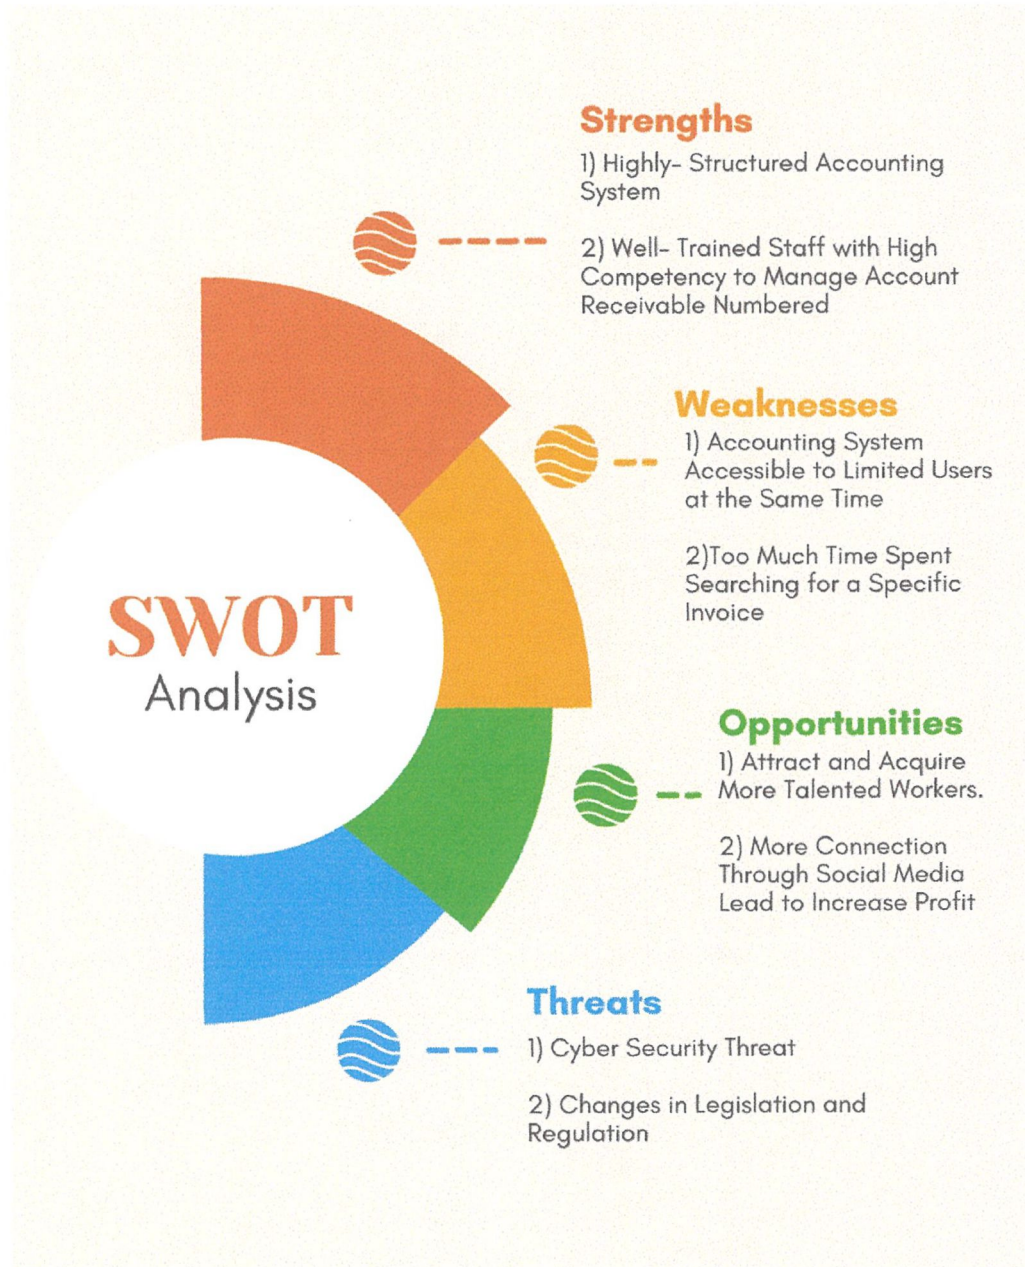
Strengths

1) Highly- Structured Accounting System

2) Well- Trained Staff with High Competency to Manage Account Receivable Numbered

Weaknesses

1) Accounting System Accessible to Limited Users at the Same Time

2)Too Much Time Spent Searching for a Specific Invoice

SWOT
Analysis

Opportunities

1) Attract and Acquire More Talented Workers.

2) More Connection Through Social Media Lead to Increase Profit

Threats

1) Cyber Security Threat

2) Changes in Legislation and Regulation